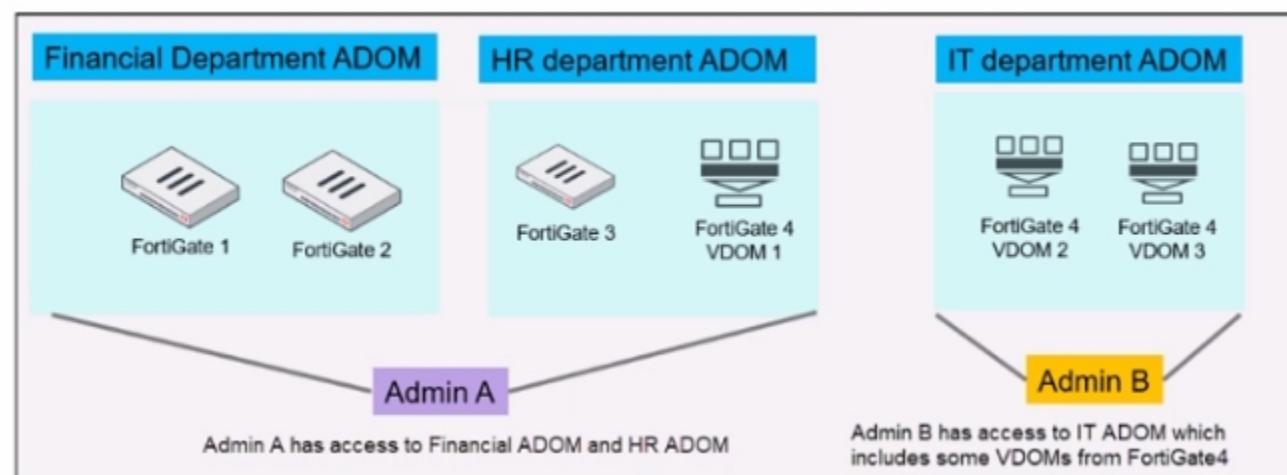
Financial Department ADOM

HR department ADOM

IT department ADOM

FortiGate 1

FortiGate 2

FortiGate 3

FortiGate 4 VDOM 1

FortiGate 4 VDOM 2

FortiGate 4 VDOM 3

Admin A

Admin B

Admin A has access to Financial ADOM and HR ADOM

Admin B has access to IT ADOM which includes some VDOMs from FortiGate4